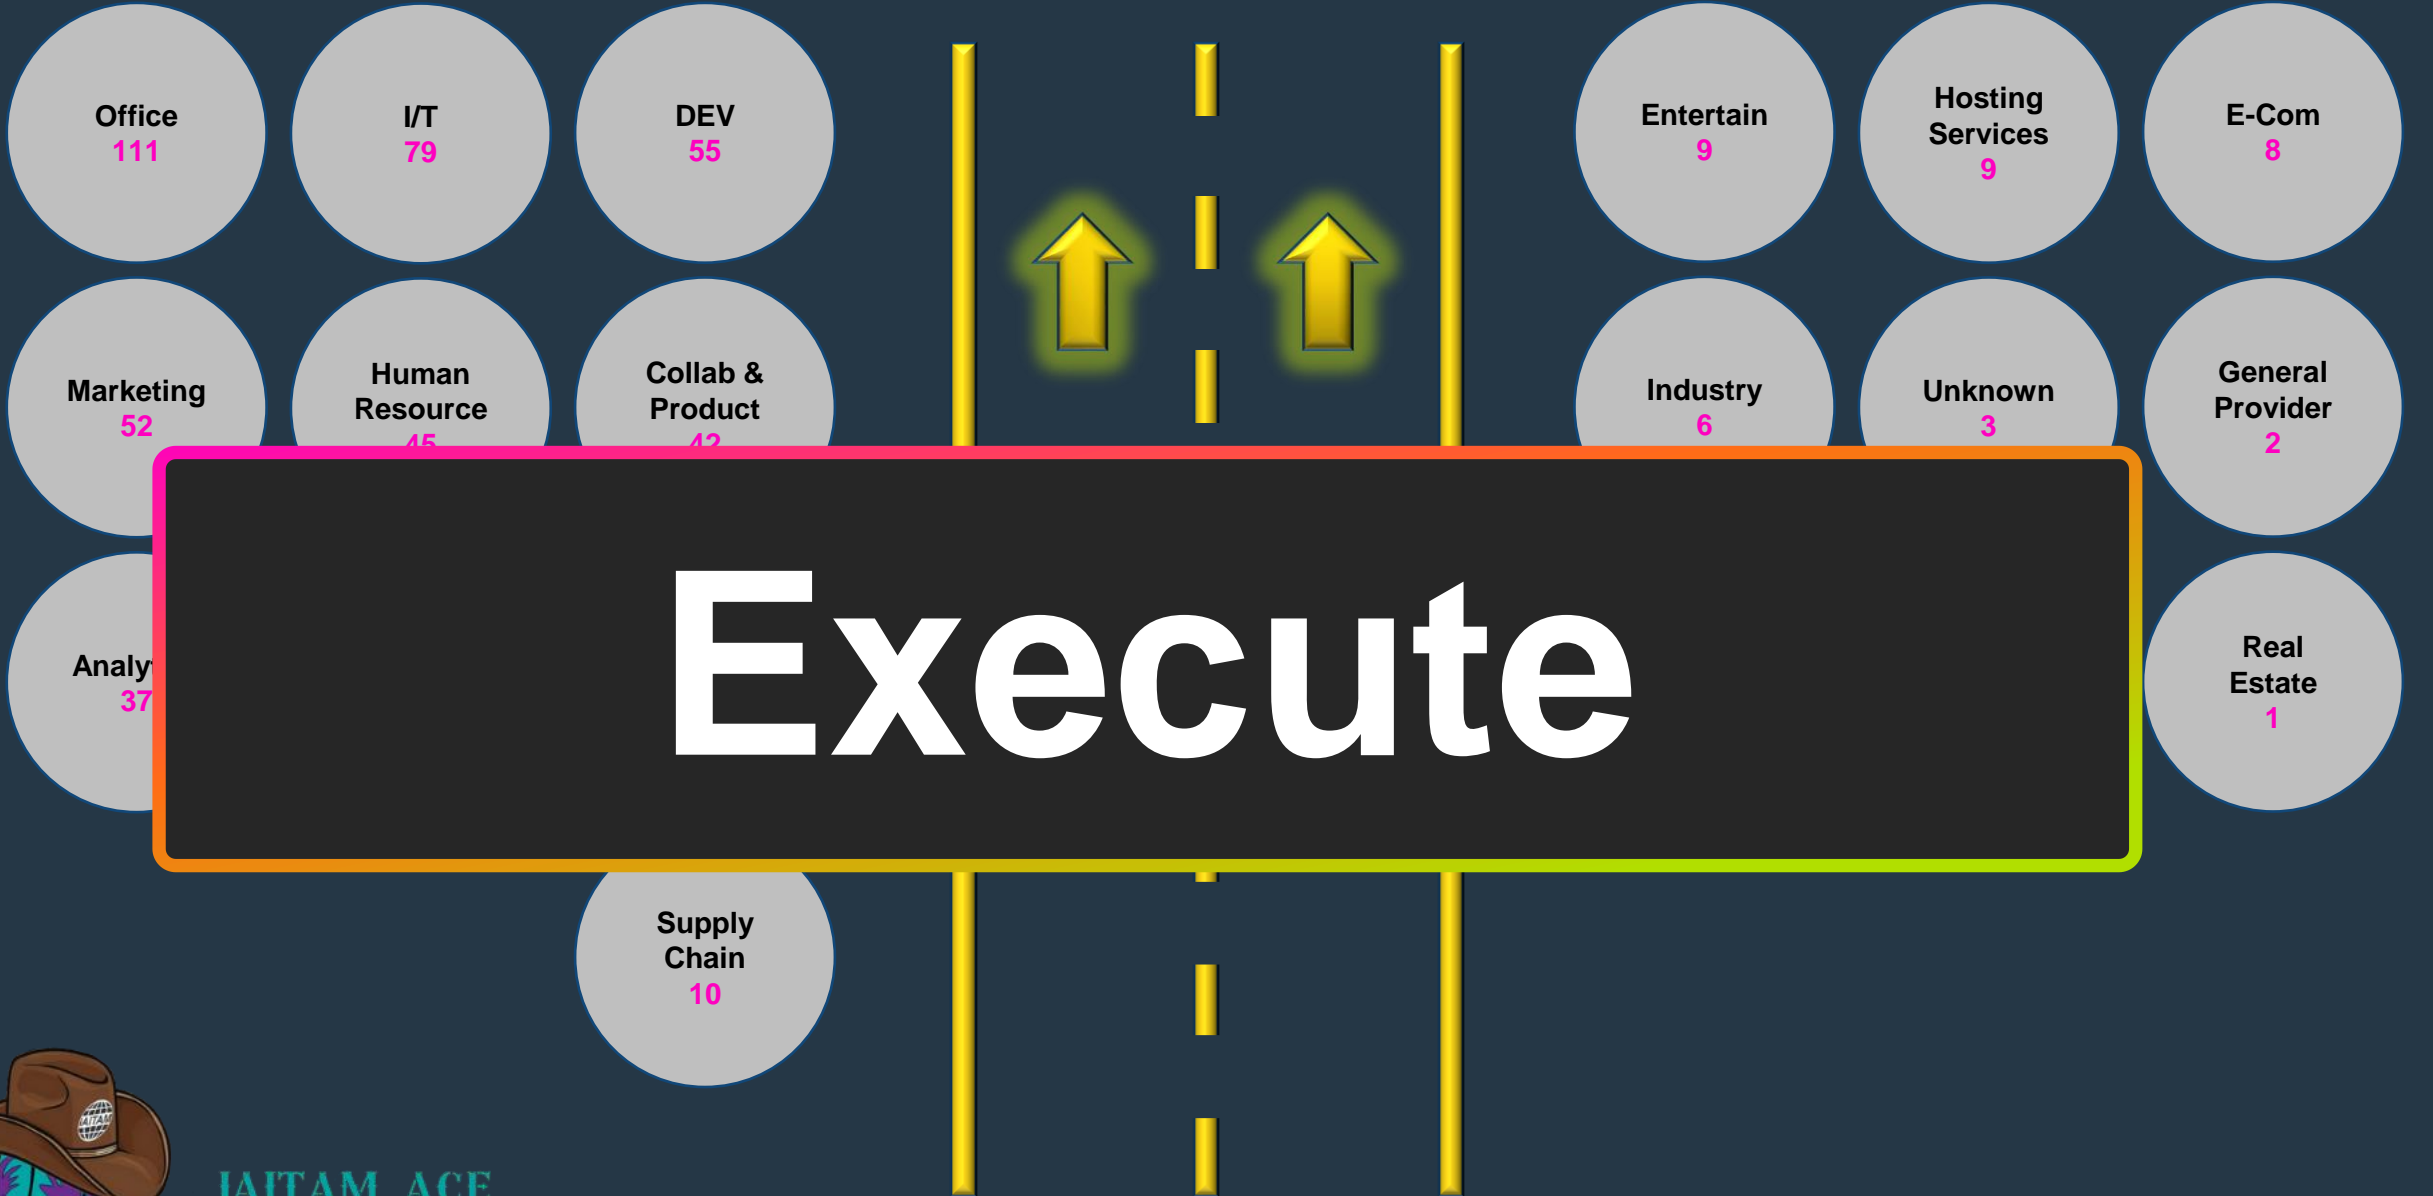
Office
111

I/T
79

DEV
55

Entertain
9

Hosting Services
9

E-Com
8

Marketing
52

Human Resource
45

Collab & Product
42

Industry
6

Unknown
3

General Provider
2

Analy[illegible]
37

Execute

Real Estate
1

Supply Chain
10

IAITAM ACE